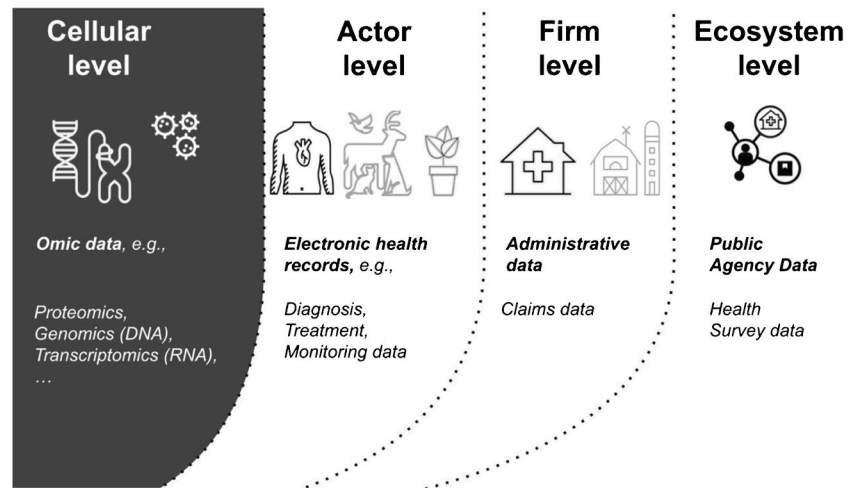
Cellular level

Omic data, e.g.,

Proteomics, Genomics (DNA), Transcriptomics (RNA), …

Actor level

Electronic health records, e.g.,

Diagnosis, Treatment, Monitoring data

Firm level

Administrative data

Claims data

Ecosystem level

Public Agency Data

Health Survey data